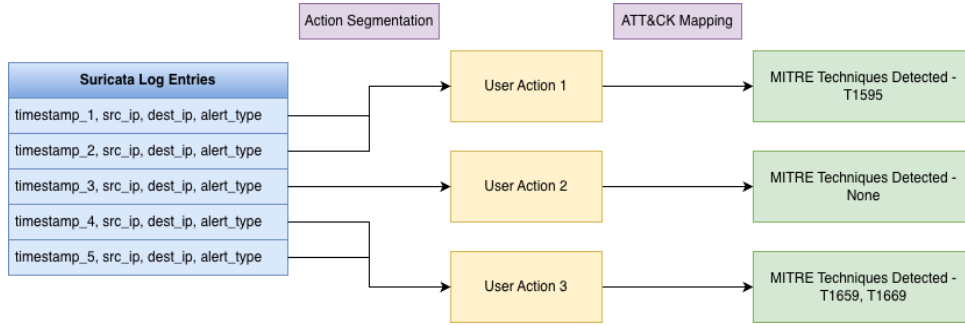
Action Segmentation

ATT&CK Mapping

Suricata Log Entries

timestamp_1, src_ip, dest_ip, alert_type

timestamp_2, src_ip, dest_ip, alert_type

timestamp_3, src_ip, dest_ip, alert_type

timestamp_4, src_ip, dest_ip, alert_type

timestamp_5, src_ip, dest_ip, alert_type

User Action 1

User Action 2

User Action 3

MITRE Techniques Detected - T1595

MITRE Techniques Detected - None

MITRE Techniques Detected - T1659, T1669